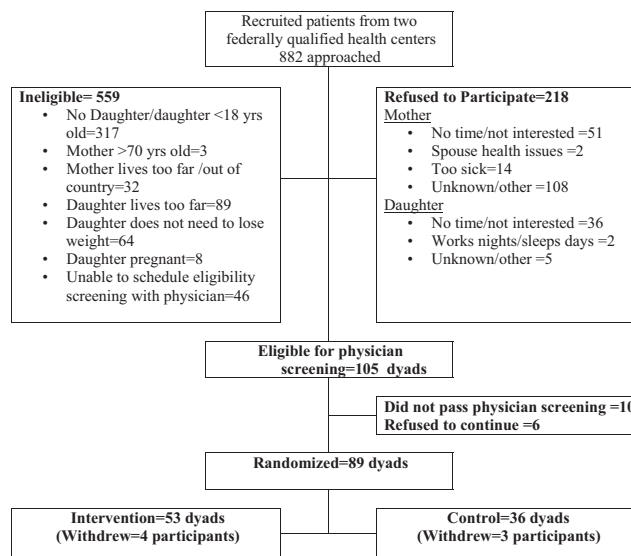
Recruited patients from two federally qualified health centers
882 approached

**Ineligible= 559**
- No Daughter/daughter <18 yrs old=317
- Mother >70 yrs old=3
- Mother lives too far /out of country=32
- Daughter lives too far=89
- Daughter does not need to lose weight=64
- Daughter pregnant=8
- Unable to schedule eligibility screening with physician=46

**Refused to Participate=218**
Mother
- No time/not interested =51
- Spouse health issues =2
- Too sick=14
- Unknown/other =108

Daughter
- No time/not interested =36
- Works nights/sleeps days =2
- Unknown/other =5

**Eligible for physician screening=105 dyads**

**Did not pass physician screening =1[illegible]**
**Refused to continue =6**

**Randomized=89 dyads**

**Intervention=53 dyads (Withdrew=4 participants)**

**Control=36 dyads (Withdrew=3 participants)**